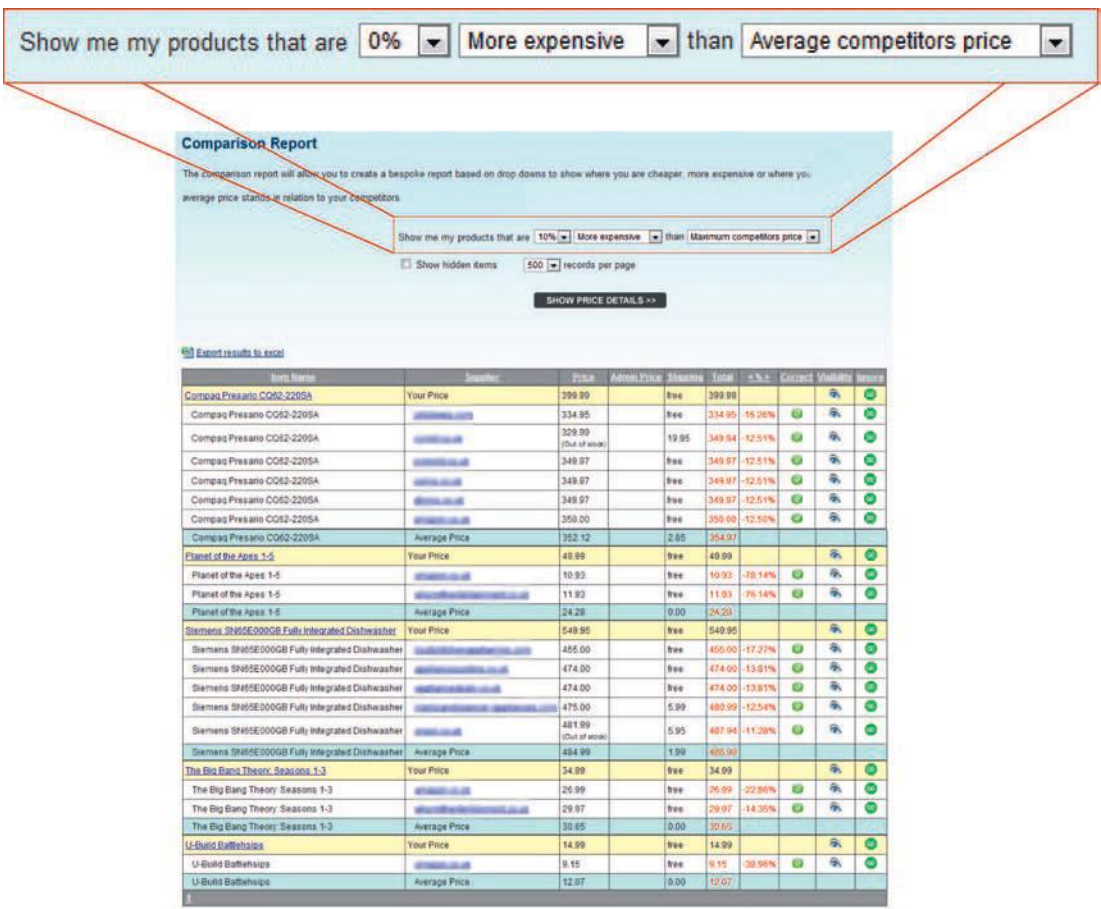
Show me my products that are 0% More expensive than Average competitors price

Comparison Report

The comparison report will allow you to create a bespoke report based on drop downs to show where you are cheaper, more expensive or where you average price stands in relation to your competitors.

Show me my products that are 10% More expensive than Maximum competitors price

Show hidden items 500 records per page

SHOW PRICE DETAILS >>

Export results to excel

| Item Name | Supplier | Price | Admin Price | Shipping | Total | < % > | Correct | Visibility | Ignore |
|---|---|---|---|---|---|---|---|---|---|
| Compaq Presario CQ62-220SA | Your Price | 399.99 | | free | 399.99 | | | | |
| Compaq Presario CQ62-220SA | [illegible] | 334.95 | | free | 334.95 | -16.26% | | | |
| Compaq Presario CQ62-220SA | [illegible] | 329.99 (Out of stock) | | 19.95 | 349.94 | -12.51% | | | |
| Compaq Presario CQ62-220SA | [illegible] | 349.97 | | free | 349.97 | -12.51% | | | |
| Compaq Presario CQ62-220SA | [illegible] | 349.97 | | free | 349.97 | -12.51% | | | |
| Compaq Presario CQ62-220SA | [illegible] | 349.97 | | free | 349.97 | -12.51% | | | |
| Compaq Presario CQ62-220SA | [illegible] | 350.00 | | free | 350.00 | -12.50% | | | |
| Compaq Presario CQ62-220SA | Average Price | 352.12 | | 2.85 | 354.97 | | | | |
| Planet of the Apes 1-5 | Your Price | 49.99 | | free | 49.99 | | | | |
| Planet of the Apes 1-5 | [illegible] | 10.93 | | free | 10.93 | -78.14% | | | |
| Planet of the Apes 1-5 | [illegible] | 11.93 | | free | 11.93 | -76.14% | | | |
| Planet of the Apes 1-5 | Average Price | 24.28 | | 0.00 | 24.28 | | | | |
| Siemens SN65E000GB Fully Integrated Dishwasher | Your Price | 549.95 | | free | 549.95 | | | | |
| Siemens SN65E000GB Fully Integrated Dishwasher | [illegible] | 455.00 | | free | 455.00 | -17.27% | | | |
| Siemens SN65E000GB Fully Integrated Dishwasher | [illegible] | 474.00 | | free | 474.00 | -13.81% | | | |
| Siemens SN65E000GB Fully Integrated Dishwasher | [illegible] | 474.00 | | free | 474.00 | -13.81% | | | |
| Siemens SN65E000GB Fully Integrated Dishwasher | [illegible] | 475.00 | | 5.99 | 480.99 | -12.54% | | | |
| Siemens SN65E000GB Fully Integrated Dishwasher | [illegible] | 481.99 (Out of stock) | | 5.95 | 487.94 | -11.28% | | | |
| Siemens SN65E000GB Fully Integrated Dishwasher | Average Price | 484.99 | | 1.99 | 486.98 | | | | |
| The Big Bang Theory: Seasons 1-3 | Your Price | 34.99 | | free | 34.99 | | | | |
| The Big Bang Theory: Seasons 1-3 | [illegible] | 26.99 | | free | 26.99 | -22.86% | | | |
| The Big Bang Theory: Seasons 1-3 | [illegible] | 29.97 | | free | 29.97 | -14.35% | | | |
| The Big Bang Theory: Seasons 1-3 | Average Price | 30.65 | | 0.00 | 30.65 | | | | |
| U-Build Battleships | Your Price | 14.99 | | free | 14.99 | | | | |
| U-Build Battleships | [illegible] | 9.15 | | free | 9.15 | -38.96% | | | |
| U-Build Battleships | Average Price | 12.07 | | 0.00 | 12.07 | | | | |

1